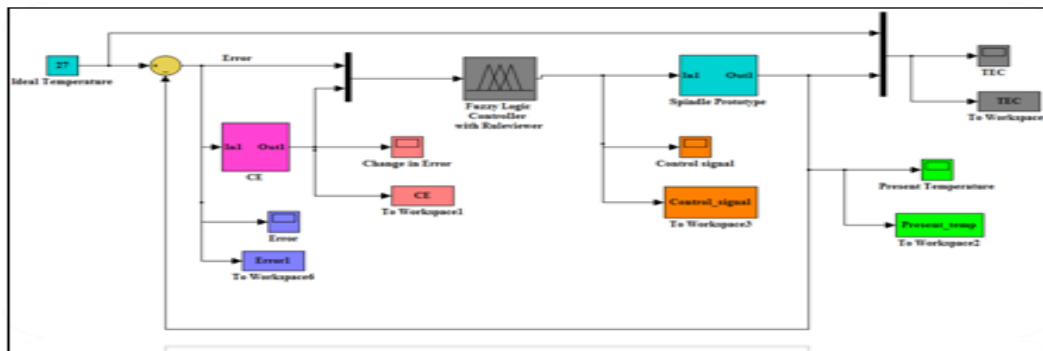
27
Ideal Temperature

Error

In1 Out1
CE

Change in Error

CE
To Workspace1

Error

Error1
To Workspace6

Fuzzy Logic Controller with Ruleviewer

In1 Out1
Spindle Prototype

Control signal

Control_signal
To Workspace3

TEC

TEC
To Workspace

Present Temperature

Present_temp
To Workspace2